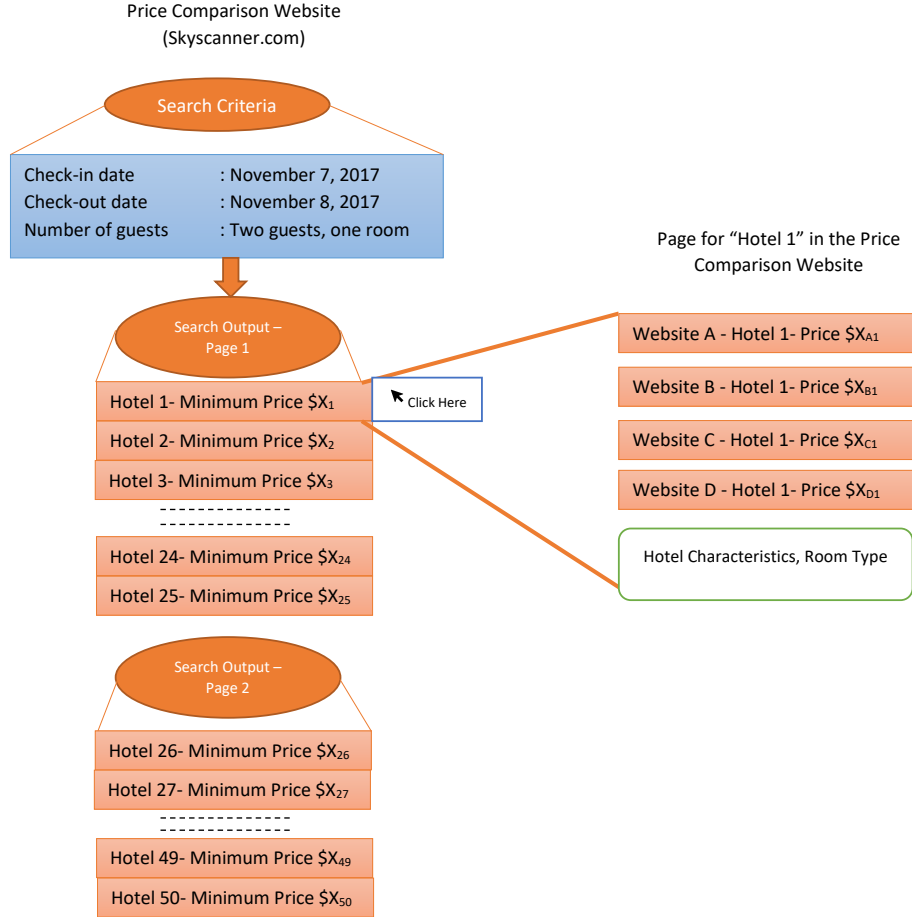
Price Comparison Website
(Skyscanner.com)

Search Criteria

Check-in date : November 7, 2017
Check-out date : November 8, 2017
Number of guests : Two guests, one room

Search Output – Page 1

Hotel 1- Minimum Price $\$X_1$

Click Here

Hotel 2- Minimum Price $\$X_2$
Hotel 3- Minimum Price $\$X_3$
--------------
--------------
Hotel 24- Minimum Price $\$X_{24}$
Hotel 25- Minimum Price $\$X_{25}$

Search Output – Page 2

Hotel 26- Minimum Price $\$X_{26}$
Hotel 27- Minimum Price $\$X_{27}$
--------------
--------------
Hotel 49- Minimum Price $\$X_{49}$
Hotel 50- Minimum Price $\$X_{50}$

Page for "Hotel 1" in the Price Comparison Website

Website A - Hotel 1- Price $\$X_{A1}$
Website B - Hotel 1- Price $\$X_{B1}$
Website C - Hotel 1- Price $\$X_{C1}$
Website D - Hotel 1- Price $\$X_{D1}$

Hotel Characteristics, Room Type